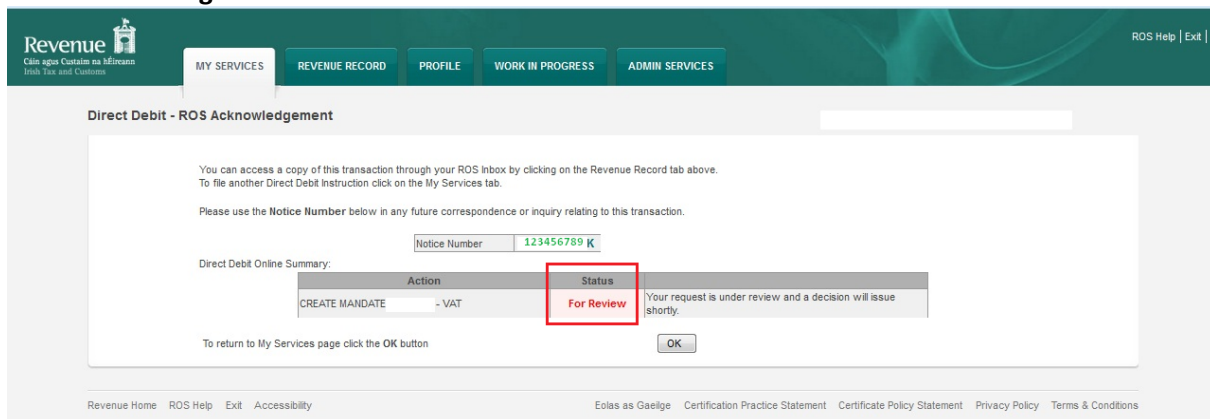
Revenue
Cáin agus Custaim na hÉireann
Irish Tax and Customs

MY SERVICES REVENUE RECORD PROFILE WORK IN PROGRESS ADMIN SERVICES

ROS Help | Exit |

Direct Debit - ROS Acknowledgement

You can access a copy of this transaction through your ROS Inbox by clicking on the Revenue Record tab above.
To file another Direct Debit Instruction click on the My Services tab.

Please use the **Notice Number** below in any future correspondence or inquiry relating to this transaction.

| Notice Number | 123456789 K |
|---|---|

Direct Debit Online Summary:

| Action | Status | |
|---|---|---|
| CREATE MANDATE - VAT | For Review | Your request is under review and a decision will issue shortly. |

To return to My Services page click the **OK** button

OK

Revenue Home ROS Help Exit Accessibility

Eolas as Gaeilge Certification Practice Statement Certificate Policy Statement Privacy Policy Terms & Conditions